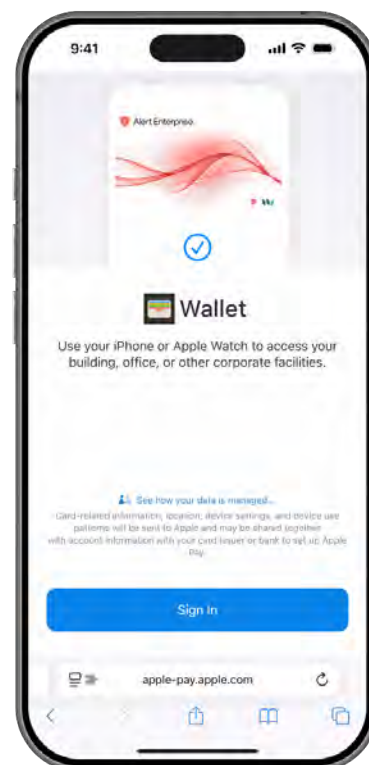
9:41

Alert Enterprise

Wallet

Use your iPhone or Apple Watch to access your building, office, or other corporate facilities.

See how your data is managed...

Card-related information, location, device settings, and device use patterns will be sent to Apple and may be shared together with account information with your card issuer or bank to set up Apple Pay.

Sign In

apple-pay.apple.com